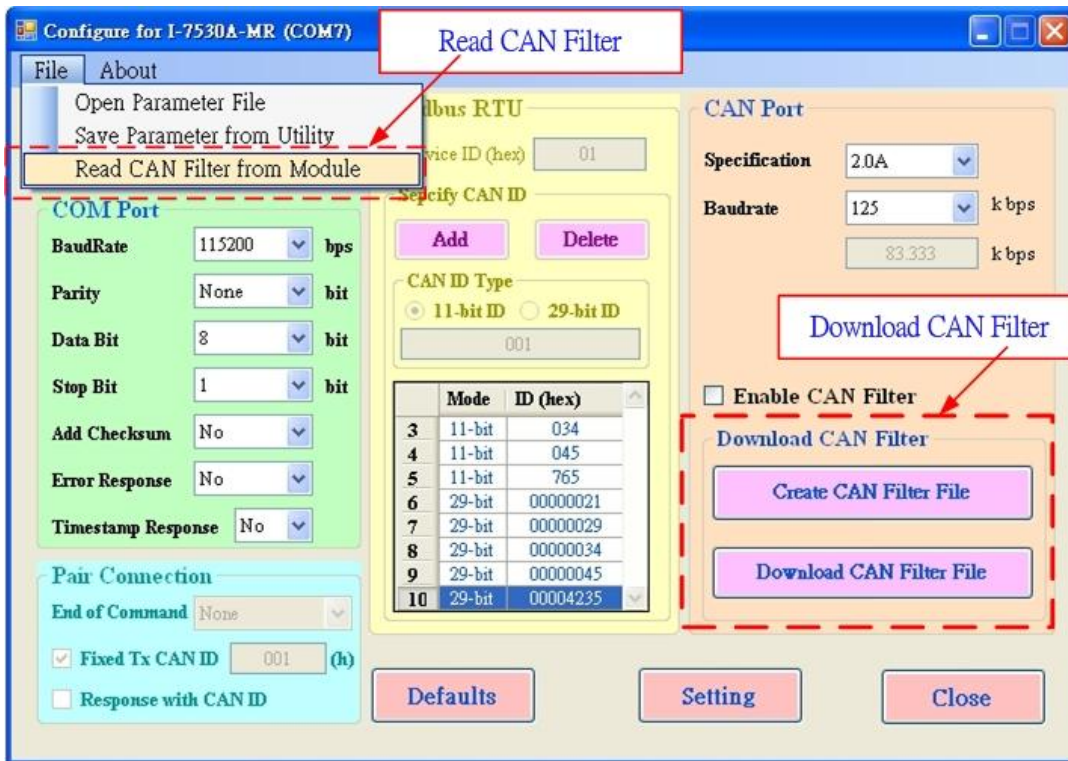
Configure for I-7530A-MR (COM7)

Read CAN Filter

File About

Open Parameter File
Save Parameter from Utility
Read CAN Filter from Module

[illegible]dbus RTU

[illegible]vice ID (hex) 01

Sepcify CAN ID

Add Delete

CAN ID Type
11-bit ID 29-bit ID
001

| | Mode | ID (hex) |
|---|---|---|
| 3 | 11-bit | 034 |
| 4 | 11-bit | 045 |
| 5 | 11-bit | 765 |
| 6 | 29-bit | 00000021 |
| 7 | 29-bit | 00000029 |
| 8 | 29-bit | 00000034 |
| 9 | 29-bit | 00000045 |
| 10 | 29-bit | 00004235 |

COM Port
BaudRate 115200 bps
Parity None bit
Data Bit 8 bit
Stop Bit 1 bit
Add Checksum No
Error Response No
Timestamp Response No

Pair Connection
End of Command None
Fixed Tx CAN ID 001 (h)
Response with CAN ID

CAN Port
Specification 2.0A
Baudrate 125 k bps
83.333 k bps

Download CAN Filter

Enable CAN Filter

Download CAN Filter
Create CAN Filter File
Download CAN Filter File

Defaults
Setting
Close